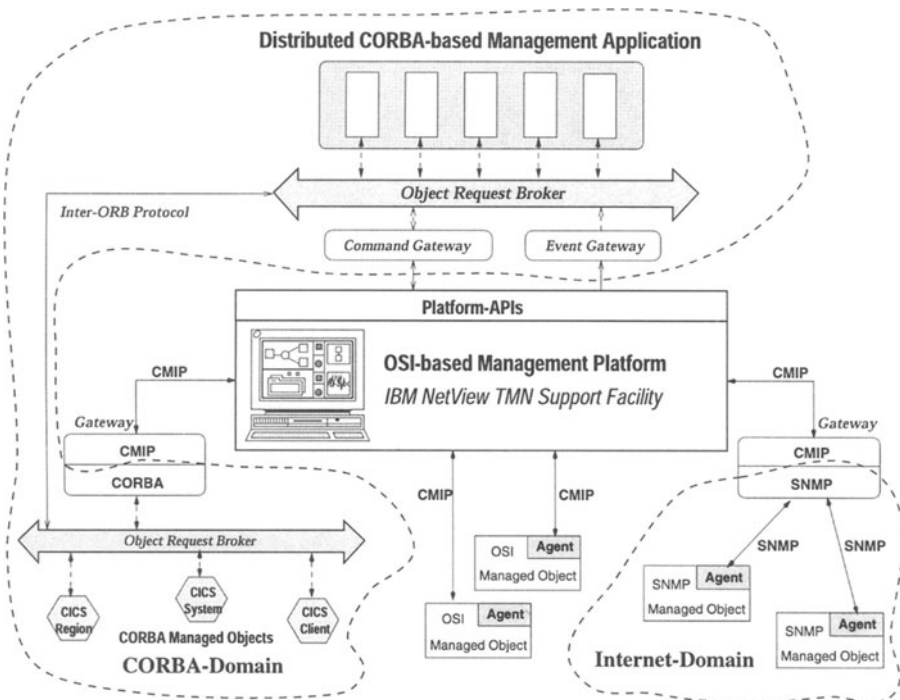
Distributed CORBA-based Management Application

Inter-ORB Protocol

Object Request Broker

Command Gateway

Event Gateway

Platform-APIs

OSI-based Management Platform

IBM NetView TMN Support Facility

CMIP

CMIP

Gateway

CMIP

CORBA

Gateway

CMIP

SNMP

CMIP

CMIP

Object Request Broker

OSI Agent

Managed Object

SNMP

SNMP

SNMP Agent

Managed Object

CICS Region

CICS System

CICS Client

CORBA Managed Objects

CORBA-Domain

OSI Agent

Managed Object

SNMP Agent

Managed Object

Internet-Domain